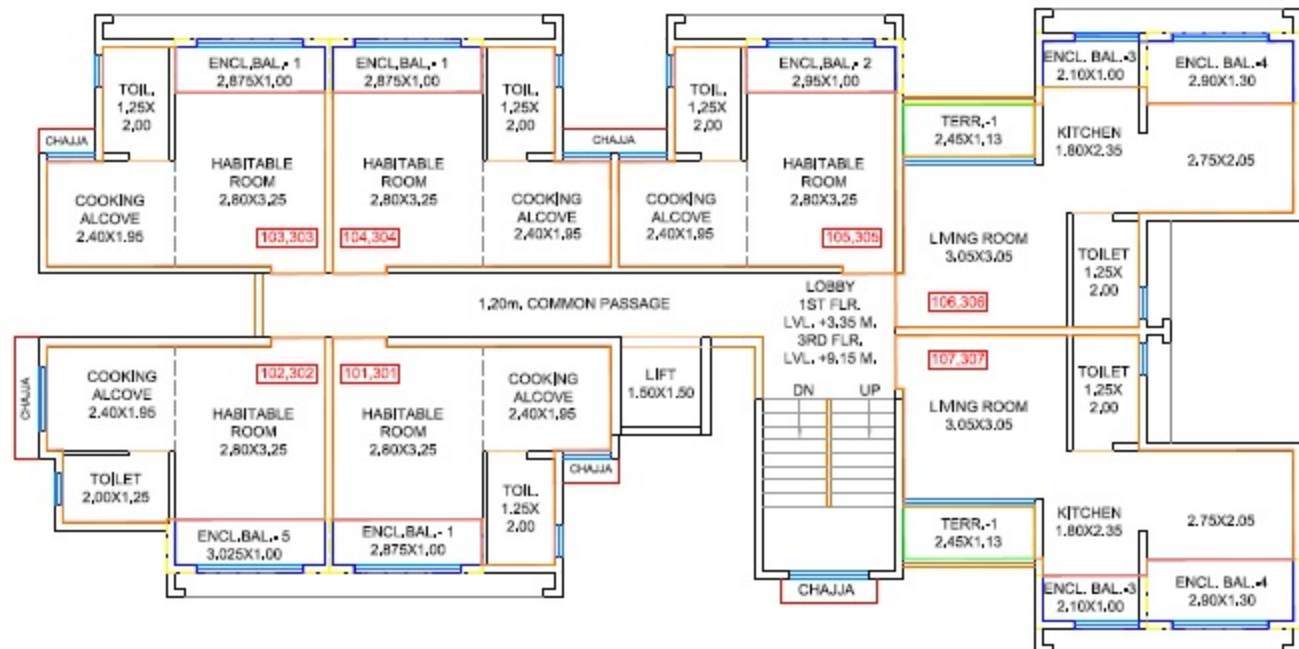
ENCL.BAL.- 1
2,875X1,00

ENCL.BAL.- 1
2,875X1,00

ENCL.BAL.- 2
2,95X1,00

ENCL. BAL.-3
2.10X1.00

ENCL. BAL.-4
2.90X1.30

TOIL.
1,25X
2,00

TOIL.
1,25X
2,00

TOIL.
1,25X
2,00

CHAJJA

CHAJJA

TERR.-1
2,45X1,13

KITCHEN
1.80X2.35

2.75X2.05

COOKING
ALCOVE
2.40X1.95

HABITABLE
ROOM
2,80X3,25

HABITABLE
ROOM
2,80X3,25

COOKING
ALCOVE
2,40X1,95

COOKING
ALCOVE
2,40X1,95

HABITABLE
ROOM
2,80X3,25

103,303

104,304

105,305

LIVING ROOM
3.05X3.05

TOILET
1,25X
2,00

1,20m. COMMON PASSAGE

LOBBY
1ST FLR.
LVL. +3.35 M.
3RD FLR.
LVL. +9.15 M.

106,306

107,307

TOILET
1,25X
2,00

CHAJJA

COOKING
ALCOVE
2.40X1.95

102,302

HABITABLE
ROOM
2,80X3,25

101,301

HABITABLE
ROOM
2,80X3,25

COOKING
ALCOVE
2,40X1,95

LIFT
1.50X1.50

DN

UP

LIVING ROOM
3.05X3.05

TOILET
2,00X1,25

TOIL.
1.25X
2.00

CHAJJA

ENCL.BAL.- 5
3.025X1.00

ENCL.BAL.- 1
2,875X1,00

TERR.-1
2,45X1,13

KITCHEN
1.80X2.35

2.75X2.05

ENCL. BAL.-3
2.10X1.00

ENCL. BAL.-4
2.90X1.30

CHAJJA